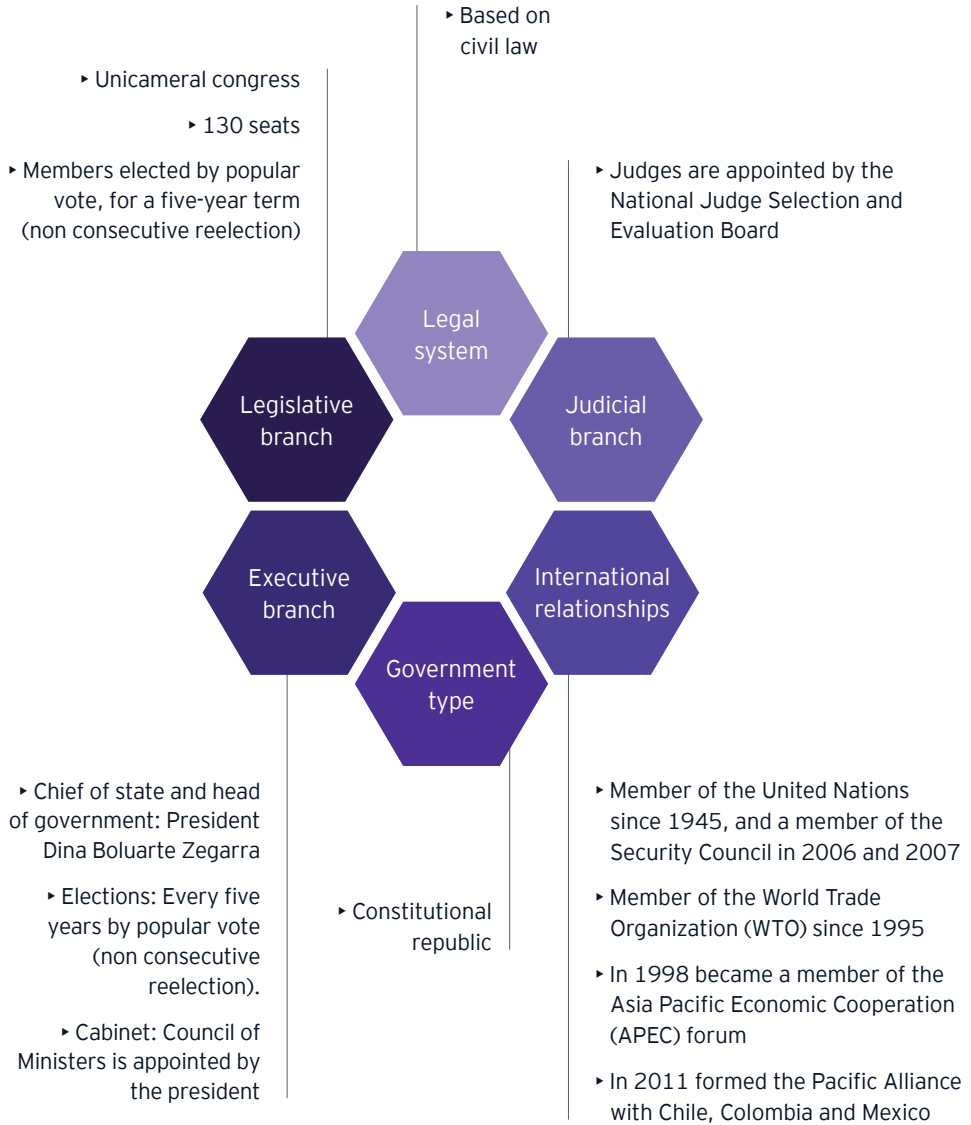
▸ Based on civil law

▸ Unicameral congress

▸ 130 seats

▸ Members elected by popular vote, for a five-year term (non consecutive reelection)

▸ Judges are appointed by the National Judge Selection and Evaluation Board

Legal system

Legislative branch

Judicial branch

Executive branch

International relationships

Government type

▸ Chief of state and head of government: President Dina Boluarte Zegarra

▸ Elections: Every five years by popular vote (non consecutive reelection).

▸ Cabinet: Council of Ministers is appointed by the president

▸ Constitutional republic

▸ Member of the United Nations since 1945, and a member of the Security Council in 2006 and 2007

▸ Member of the World Trade Organization (WTO) since 1995

▸ In 1998 became a member of the Asia Pacific Economic Cooperation (APEC) forum

▸ In 2011 formed the Pacific Alliance with Chile, Colombia and Mexico